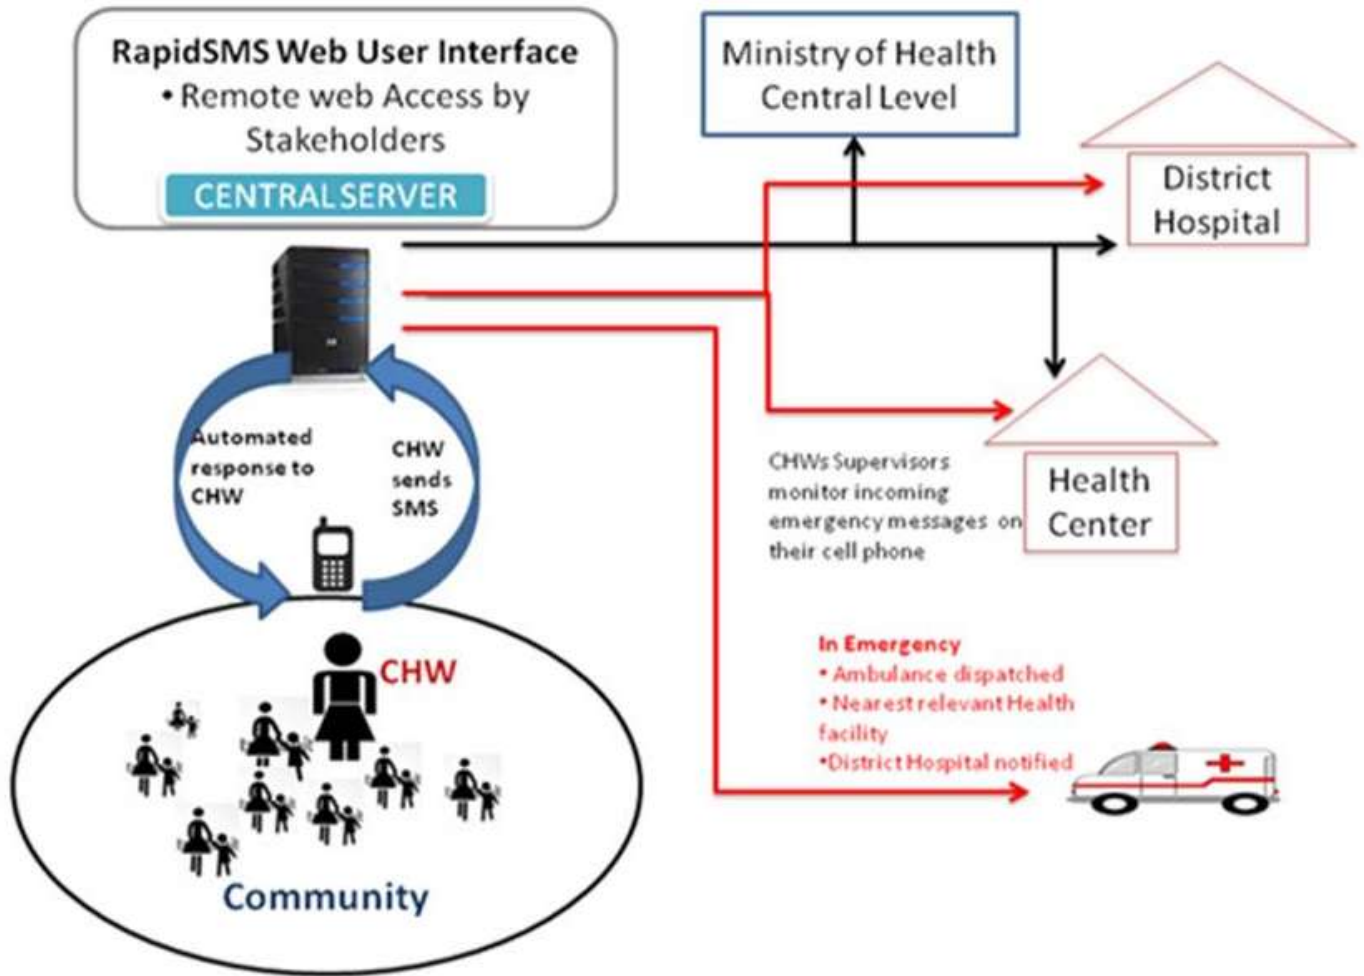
RapidSMS Web User Interface
• Remote web Access by Stakeholders
CENTRAL SERVER

Ministry of Health Central Level

District Hospital

Automated response to CHW

CHW sends SMS

Health Center

CHWs Supervisors monitor incoming emergency messages on their cell phone

CHW

Community

In Emergency
• Ambulance dispatched
• Nearest relevant Health facility
•District Hospital notified